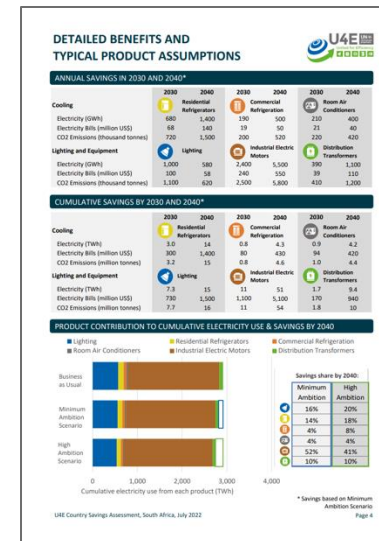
DETAILED BENEFITS AND TYPICAL PRODUCT ASSUMPTIONS

U4E

ANNUAL SAVINGS IN 2030 AND 2040*

| Cooling | 2030 | 2040 | Residential Refrigerators | 2030 | 2040 | Commercial Refrigeration | 2030 | 2040 | Room Air Conditioners |
|---|---|---|---|---|---|---|---|---|---|
| Electricity (GWh) | 680 | 1,400 | | 190 | 500 | | 210 | 400 | |
| Electricity Bills (million US$) | 68 | 140 | | 19 | 50 | | 21 | 40 | |
| CO2 Emissions (thousand tonnes) | 720 | 1,500 | | 200 | 520 | | 220 | 420 | |
| Lighting and Equipment | | | Lighting | | | Industrial Electric Motors | | | Distribution Transformers |
| Electricity (GWh) | 1,000 | 580 | | 2,400 | 5,500 | | 390 | 1,100 | |
| Electricity Bills (million US$) | 100 | 58 | | 240 | 550 | | 39 | 110 | |
| CO2 Emissions (thousand tonnes) | 1,100 | 620 | | 2,500 | 5,800 | | 410 | 1,200 | |

CUMULATIVE SAVINGS BY 2030 AND 2040*

| Cooling | 2030 | 2040 | Residential Refrigerators | 2030 | 2040 | Commercial Refrigeration | 2030 | 2040 | Room Air Conditioners |
|---|---|---|---|---|---|---|---|---|---|
| Electricity (TWh) | 3.0 | 14 | | 0.8 | 4.3 | | 0.9 | 4.2 | |
| Electricity Bills (million US$) | 300 | 1,400 | | 80 | 430 | | 94 | 420 | |
| CO2 Emissions (million tonnes) | 3.2 | 15 | | 0.8 | 4.6 | | 1.0 | 4.4 | |
| Lighting and Equipment | | | Lighting | | | Industrial Electric Motors | | | Distribution Transformers |
| Electricity (TWh) | 7.3 | 15 | | 11 | 51 | | 1.7 | 9.4 | |
| Electricity Bills (million US$) | 730 | 1,500 | | 1,100 | 5,100 | | 170 | 940 | |
| CO2 Emissions (million tonnes) | 7.7 | 16 | | 11 | 54 | | 1.8 | 10 | |

PRODUCT CONTRIBUTION TO CUMULATIVE ELECTRICITY USE & SAVINGS BY 2040

Lighting
Residential Refrigerators
Commercial Refrigeration
Room Air Conditioners
Industrial Electric Motors
Distribution Transformers

Business as Usual
Minimum Ambition Scenario
High Ambition Scenario

0 1,000 2,000 3,000 4,000
Cumulative electricity use from each product (TWh)

Savings share by 2040:

| Minimum Ambition | High Ambition |
|---|---|
| 16% | 20% |
| 14% | 18% |
| 4% | 8% |
| 4% | 4% |
| 52% | 41% |
| 10% | 10% |

* Savings based on Minimum Ambition Scenario

U4E Country Savings Assessment, South Africa, July 2022
Page 4